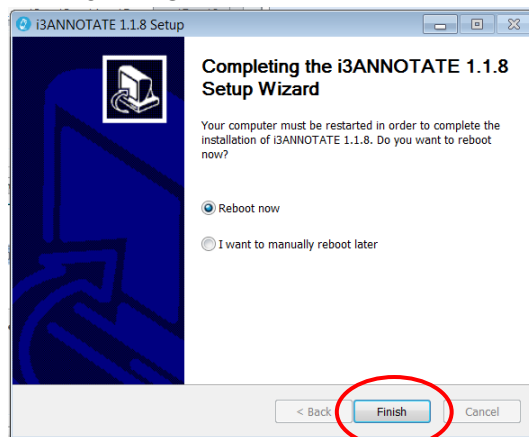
i3ANNOTATE 1.1.8 Setup

Completing the i3ANNOTATE 1.1.8 Setup Wizard

Your computer must be restarted in order to complete the installation of i3ANNOTATE 1.1.8. Do you want to reboot now?

Reboot now

I want to manually reboot later

< Back

Finish

Cancel